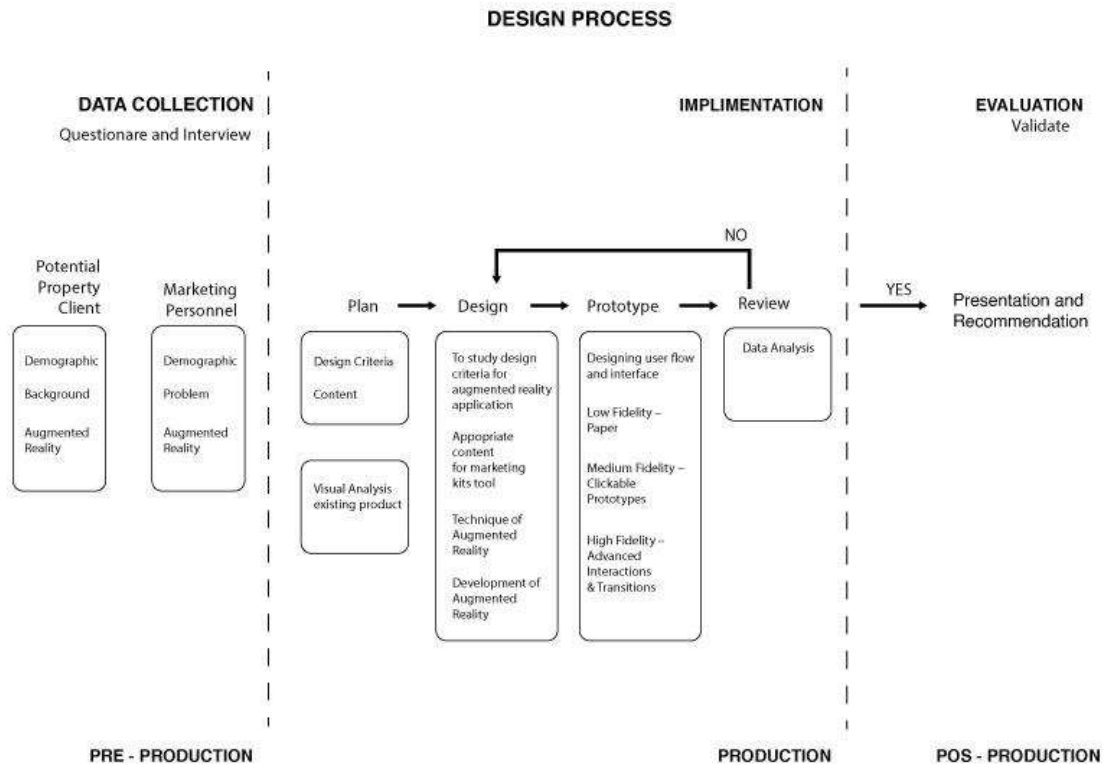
DESIGN PROCESS

DATA COLLECTION
Questionare and Interview

IMPLIMENTATION

EVALUATION
Validate

Potential Property Client

Demographic
Background
Augmented Reality

Marketing Personnel

Demographic
Problem
Augmented Reality

NO

Plan

Design Criteria
Content

Visual Analysis existing product

Design

To study design criteria for augmented reality application
Appopriate content for marketing kits tool
Technique of Augmented Reality
Development of Augmented Reality

Prototype

Designing user flow and interface
Low Fidelity – Paper
Medium Fidelity – Clickable Prototypes
High Fidelity – Advanced Interactions & Transitions

Review

Data Analysis

YES

Presentation and Recommendation

PRE - PRODUCTION

PRODUCTION

POS - PRODUCTION